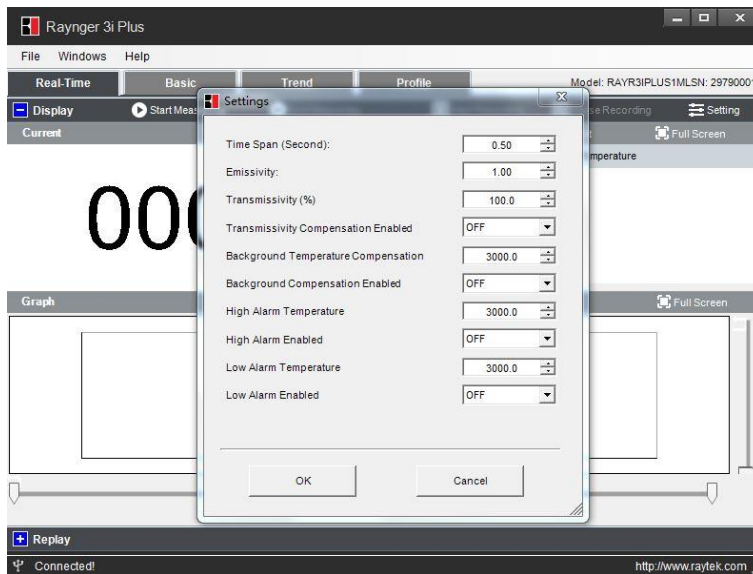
Raynger 3i Plus

File Windows Help

Real-Time Basic Trend Profile

Model: RAYR3IPLUS1MLSN: 29790001

Display Start Meas

se Recording Setting

Current

Full Screen

mperature

00

Graph

Full Screen

Settings

Time Span (Second): 0.50

Emissivity: 1.00

Transmissivity (%) 100.0

Transmissivity Compensation Enabled OFF

Background Temperature Compensation 3000.0

Background Compensation Enabled OFF

High Alarm Temperature 3000.0

High Alarm Enabled OFF

Low Alarm Temperature 3000.0

Low Alarm Enabled OFF

OK Cancel

Replay

Connected!

http://www.raytek.com